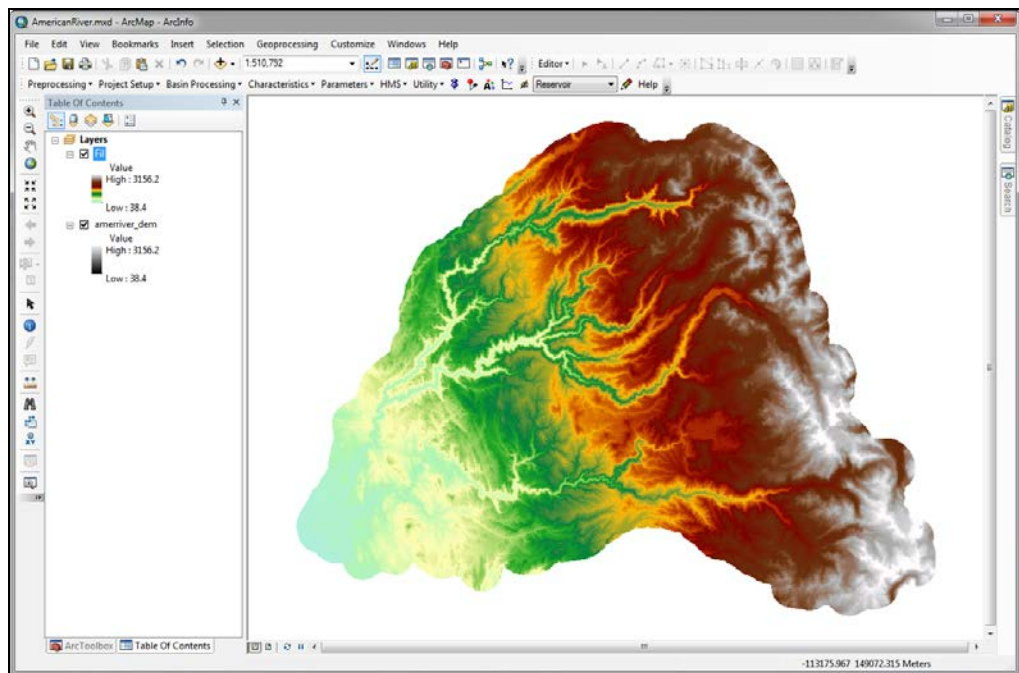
AmericanRiver.mxd - ArcMap - ArcInfo

File Edit View Bookmarks Insert Selection Geoprocessing Customize Windows Help

1:510,792

Editor ▾

Preprocessing ▾ Project Setup ▾ Basin Processing ▾ Characteristics ▾ Parameters ▾ HMS ▾ Utility ▾ Reservoir Help

Table Of Contents

Layers

Fil

Value

High : 3156.2

Low : 38.4

amerriver_dem

Value

High : 3156.2

Low : 38.4

ArcToolbox Table Of Contents

Catalog

Search

-113175.967 149072.315 Meters